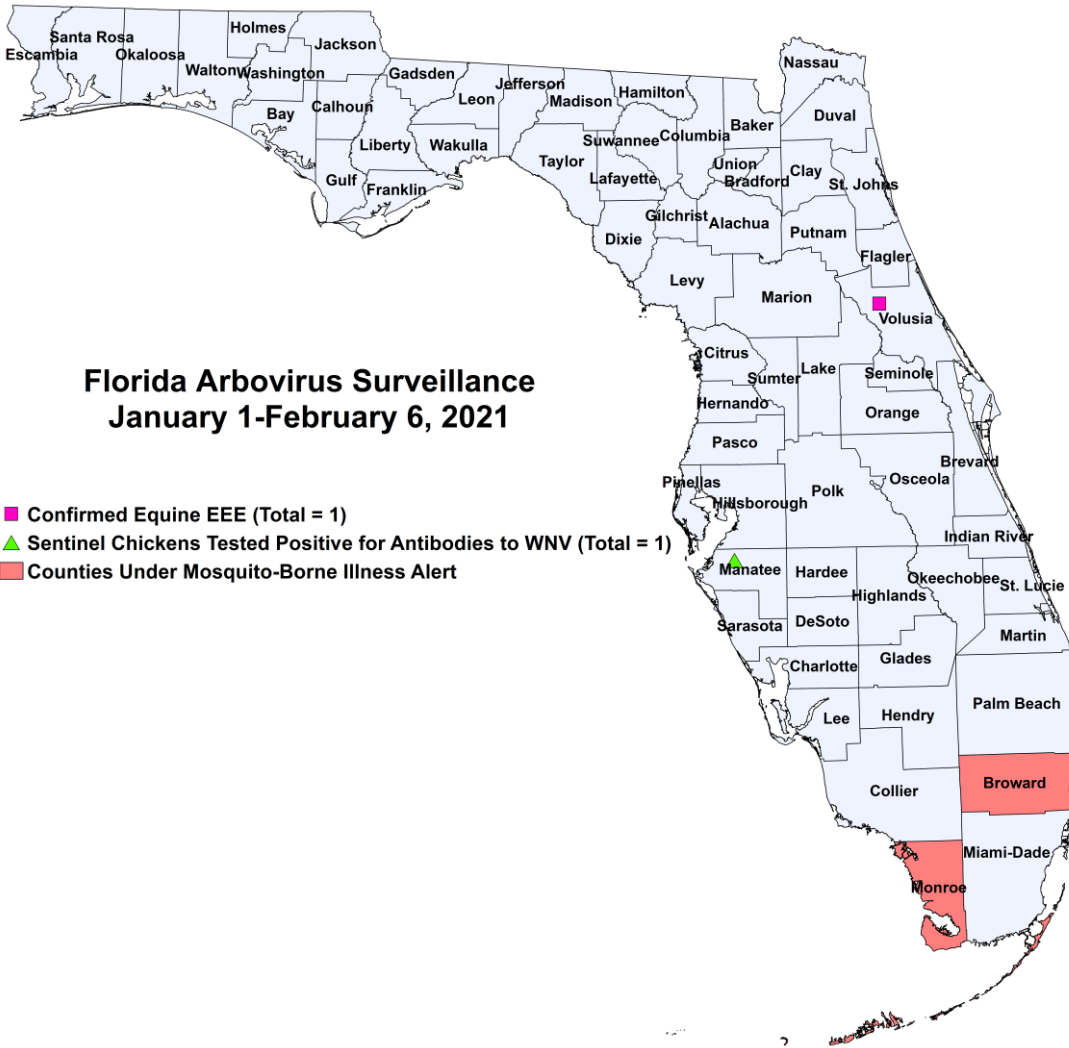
Florida Arbovirus Surveillance
January 1-February 6, 2021

Confirmed Equine EEE (Total = 1)
Sentinel Chickens Tested Positive for Antibodies to WNV (Total = 1)
Counties Under Mosquito-Borne Illness Alert

Escambia
Santa Rosa
Okaloosa
Walton
Holmes
Washington
Jackson
Bay
Calhoun
Gadsden
Liberty
Gulf
Franklin
Leon
Wakulla
Jefferson
Madison
Hamilton
Taylor
Suwannee
Columbia
Lafayette
Nassau
Baker
Duval
Union
Bradford
Clay
St. Johns
Gilchrist
Alachua
Dixie
Putnam
Flagler
Levy
Marion
Volusia
Citrus
Sumter
Lake
Seminole
Hernando
Orange
Pasco
Brevard
Osceola
Pinellas
Hillsborough
Polk
Indian River
Manatee
Hardee
Okeechobee
St. Lucie
Highlands
Sarasota
DeSoto
Martin
Charlotte
Glades
Palm Beach
Lee
Hendry
Broward
Collier
Miami-Dade
Monroe